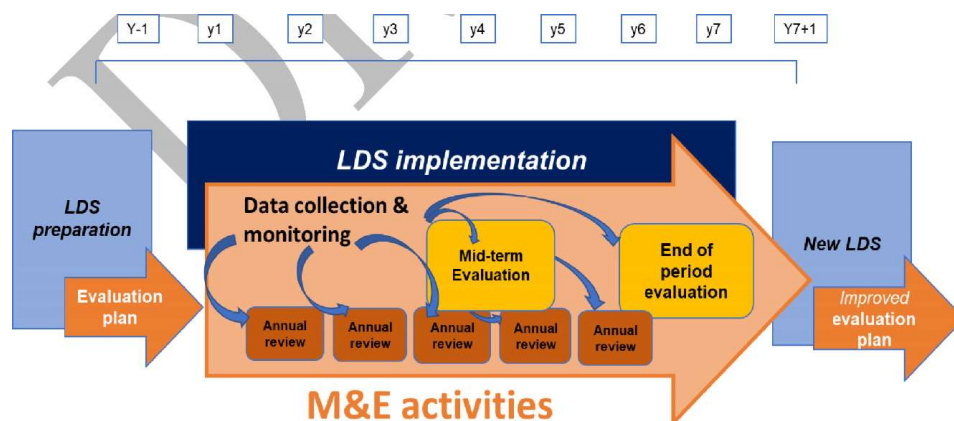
Y-1 y1 y2 y3 y4 y5 y6 y7 Y7+1

LDS preparation

Evaluation plan

LDS implementation

Data collection & monitoring

Mid-term Evaluation

End of period evaluation

Annual review

Annual review

Annual review

Annual review

Annual review

New LDS

Improved evaluation plan

M&E activities